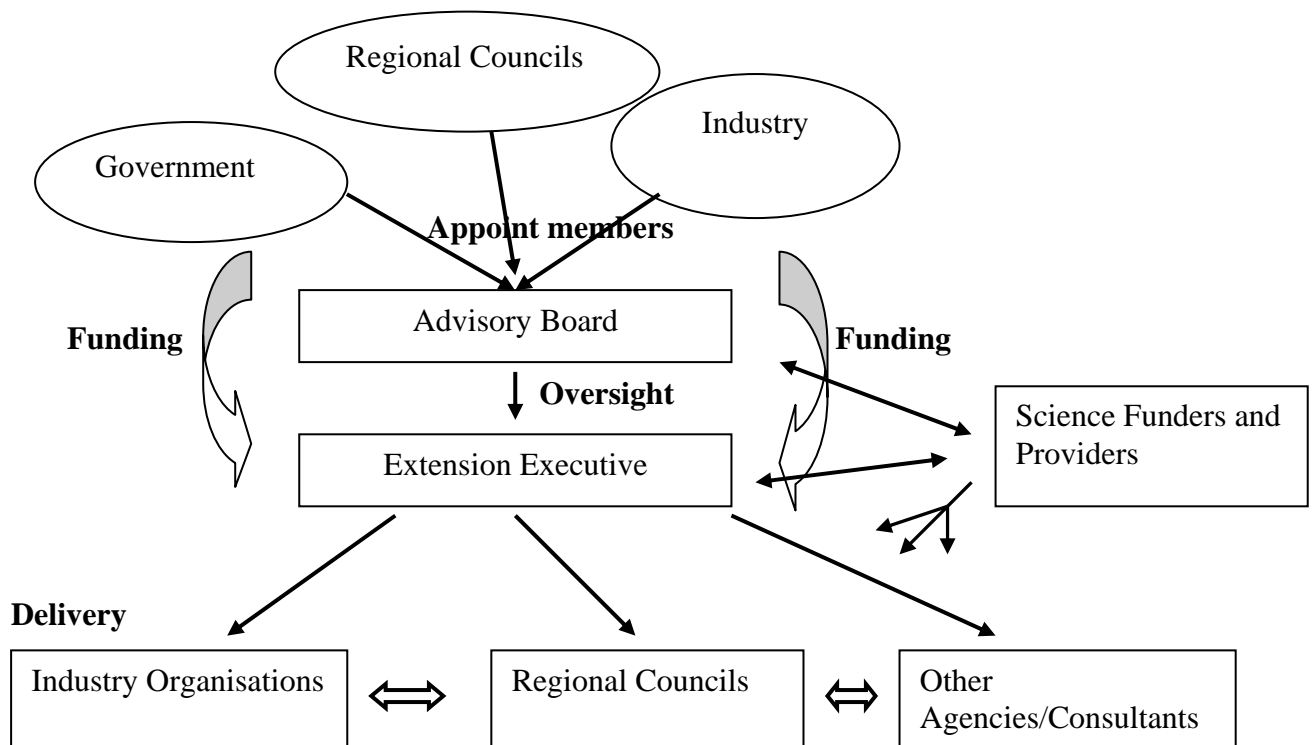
Regional Councils

Industry

Government

Appoint members

Funding

Advisory Board

Funding

Oversight

Science Funders and Providers

Extension Executive

Delivery

Industry Organisations

Regional Councils

Other Agencies/Consultants